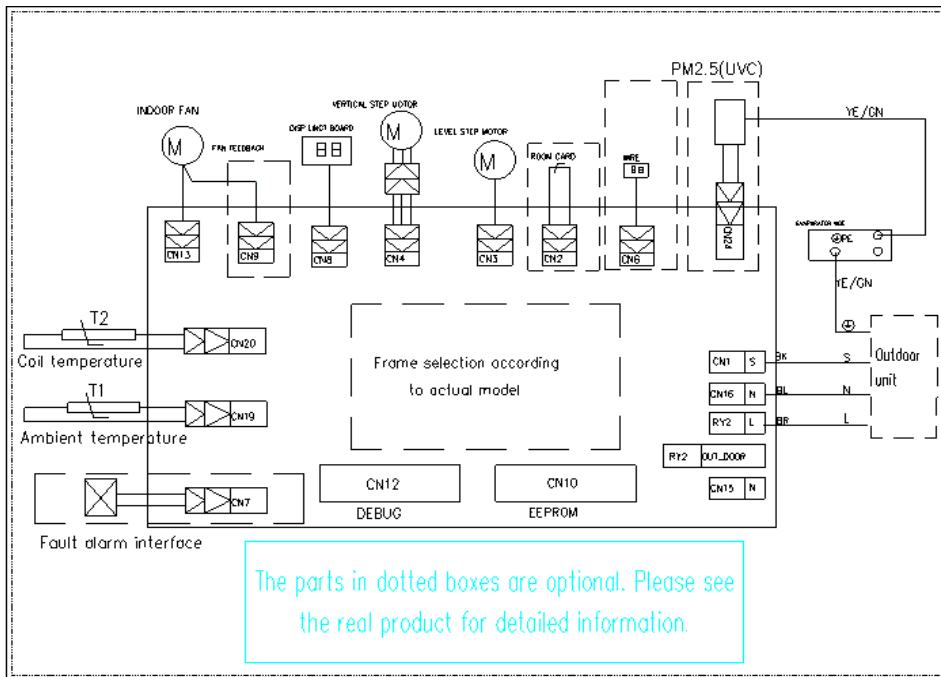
PM2.5(UVC)

INDOOR FAN

VERTICAL STEP MOTOR

DISP LAGT BOARD

FAN FEEDBACK

LEVEL STEP MOTOR

ROOM CARD

WIRE

YE/GN

EVAPORATOR WIRE

PE

M

88

M

M

88

CN13

CN9

CN8

CN4

CN3

CN2

CN6

CN24

YE/GN

T2

Coil temperature

CN20

Frame selection according to actual model

CN1

S

BK

S

Outdoor unit

CN16

N

BL

N

T1

Ambient temperature

CN19

RY2

L

BR

L

RY2

OUT_DOOR

CN7

CN12

CN10

CN15

N

DEBUG

EEPROM

Fault alarm interface

The parts in dotted boxes are optional. Please see the real product for detailed information.